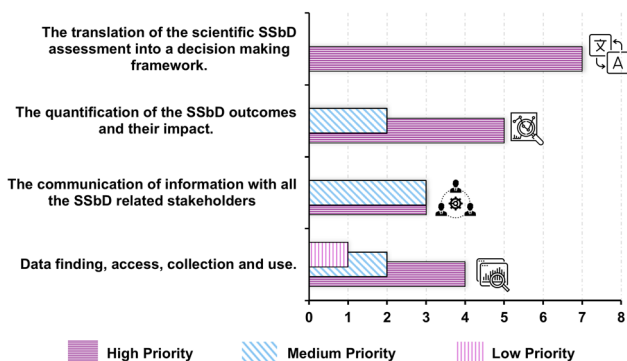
The translation of the scientific SSbD assessment into a decision making framework.

The quantification of the SSbD outcomes and their impact.

The communication of information with all the SSbD related stakeholders

Data finding, access, collection and use.

0 1 2 3 4 5 6 7 8

文 A

High Priority
Medium Priority
Low Priority